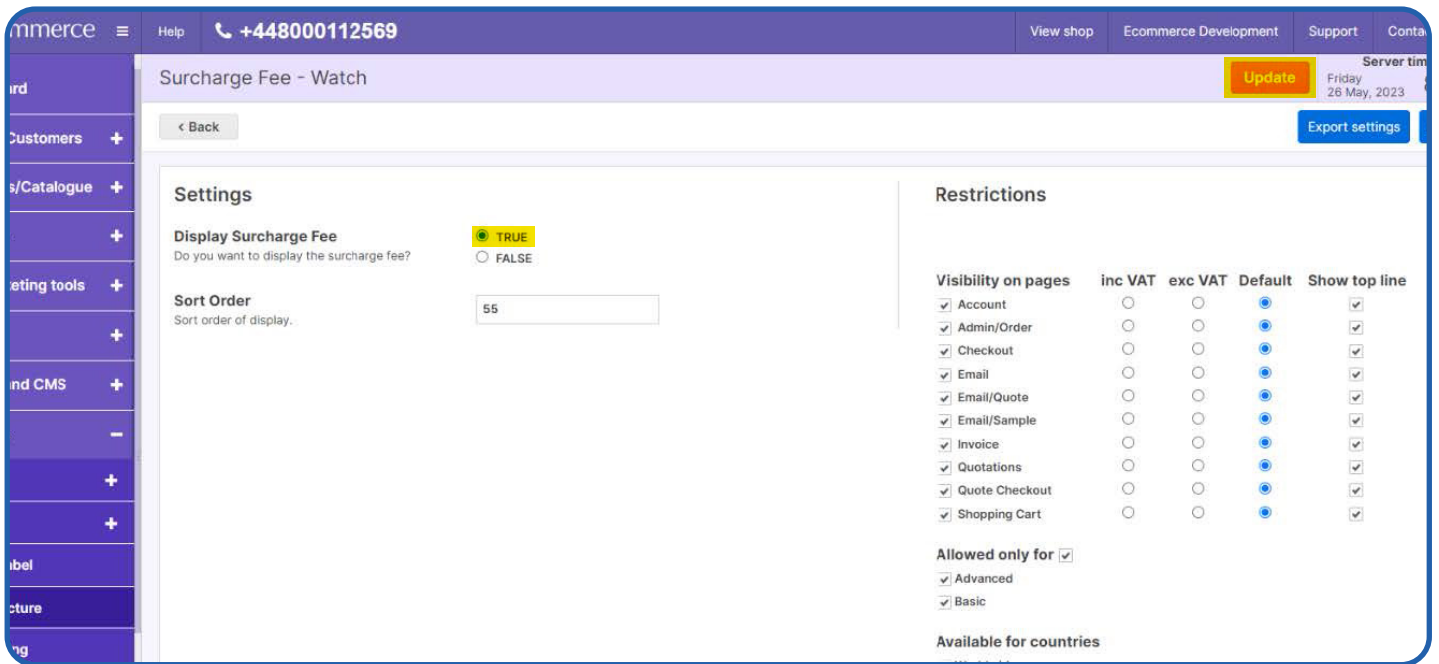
mmerce ≡ Help +448000112569 View shop Ecommerce Development Support Conta

rd
Customers +
s/Catalogue +
+
eting tools +
+
nd CMS +
−
+
+
bel
cture
ng

Surcharge Fee - Watch

Update

Server tim
Friday
26 May, 2023

‹ Back

Export settings

Settings

Display Surcharge Fee
Do you want to display the surcharge fee?

TRUE
FALSE

Sort Order
Sort order of display.

55

Restrictions

| Visibility on pages | inc VAT | exc VAT | Default | Show top line |
|---|---|---|---|---|
| Account | | | | |
| Admin/Order | | | | |
| Checkout | | | | |
| Email | | | | |
| Email/Quote | | | | |
| Email/Sample | | | | |
| Invoice | | | | |
| Quotations | | | | |
| Quote Checkout | | | | |
| Shopping Cart | | | | |

Allowed only for
Advanced
Basic

Available for countries